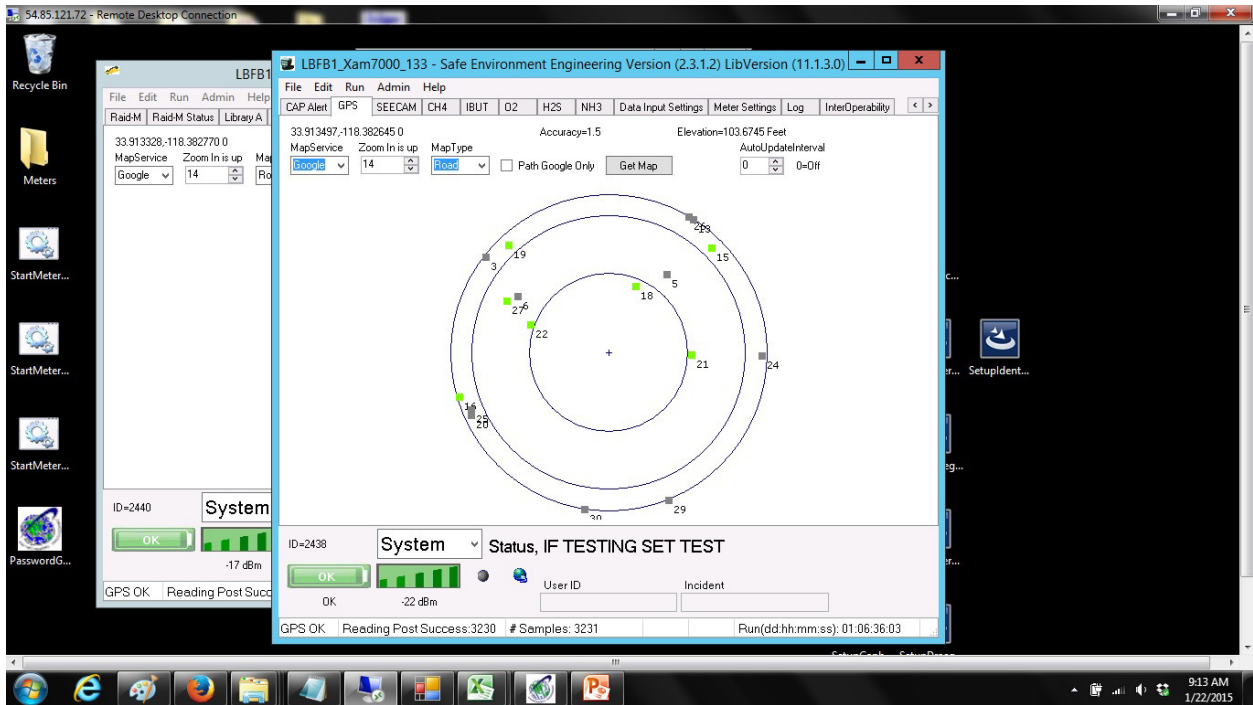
54.85.121.72 - Remote Desktop Connection

Recycle Bin

Meters

StartMeter...

StartMeter...

StartMeter...

PasswordG...

SetupIdent...

LBFB1

File Edit Run Admin Help

Raid-M Raid-M Status Library A

33.913328,-118.382770 0

MapService Zoom In is up Ma

Google 14 Ro

ID=2440 System

OK

-17 dBm

GPS OK Reading Post Succ

LBFB1_Xam7000_133 - Safe Environment Engineering Version (2.3.1.2) LibVersion (11.1.3.0)

File Edit Run Admin Help

CAP Alert GPS SEECAM CH4 IBUT O2 H2S NH3 Data Input Settings Meter Settings Log InterOperability

33.913497,-118.382645 0 Accuracy=1.5 Elevation=103.6745 Feet

MapService Zoom In is up MapType AutoUpdateInterval

Google 14 Road Path Google Only Get Map 0 0=Off

26 13 15 3 19 5 18 27 6 22 21 24 16 25 20 29 30

ID=2438 System Status, IF TESTING SET TEST

OK User ID Incident

OK -22 dBm

GPS OK Reading Post Success:3230 # Samples: 3231 Run(dd:hh:mm:ss): 01:06:36:03

9:13 AM
1/22/2015